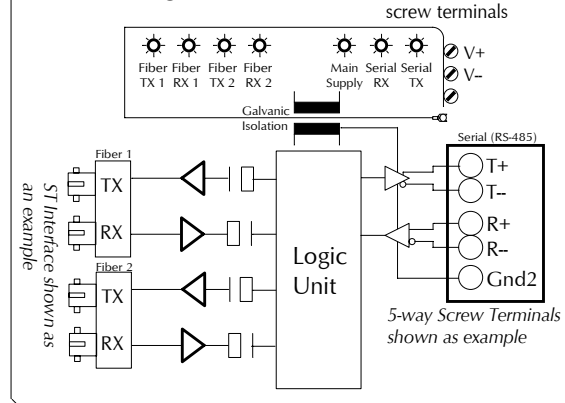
screw terminals

Fiber TX 1
Fiber RX 1
Fiber TX 2
Fiber RX 2
Main Supply
Serial RX
Serial TX

V+
V–

Galvanic
Isolation

Fiber 1
TX
RX

Fiber 2
TX
RX

ST Interface shown as an example

Logic Unit

Serial (RS-485)
T+
T--
R+
R--
Gnd2

5-way Screw Terminals shown as example